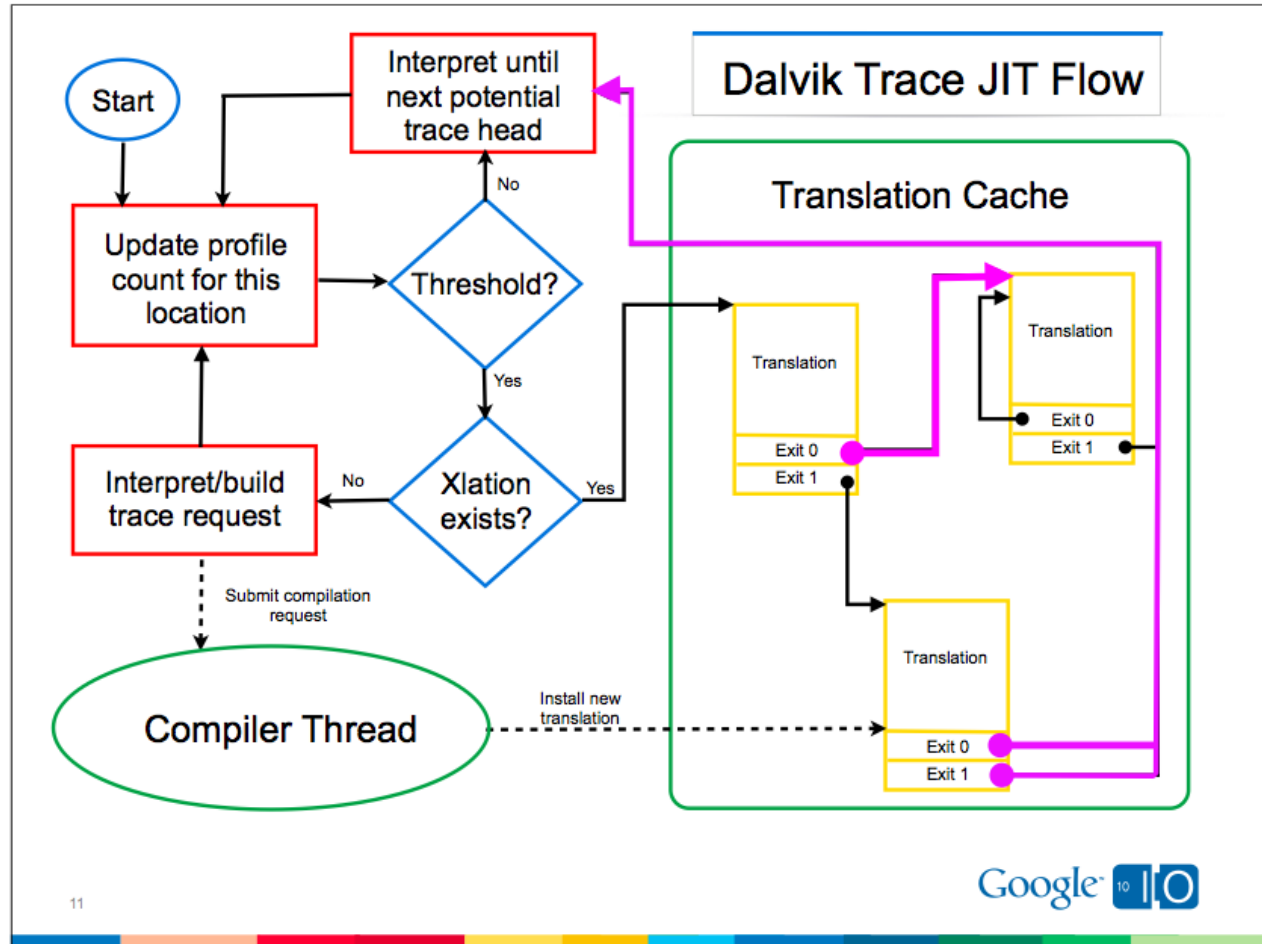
Dalvik Trace JIT Flow

Start

Interpret until next potential trace head

No

Update profile count for this location

Threshold?

Yes

Xlation exists?

No

Yes

Interpret/build trace request

Submit compilation request

Compiler Thread

Install new translation

Translation Cache

Translation
Exit 0
Exit 1

Translation
Exit 0
Exit 1

Translation
Exit 0
Exit 1

11

Google 10 I/O